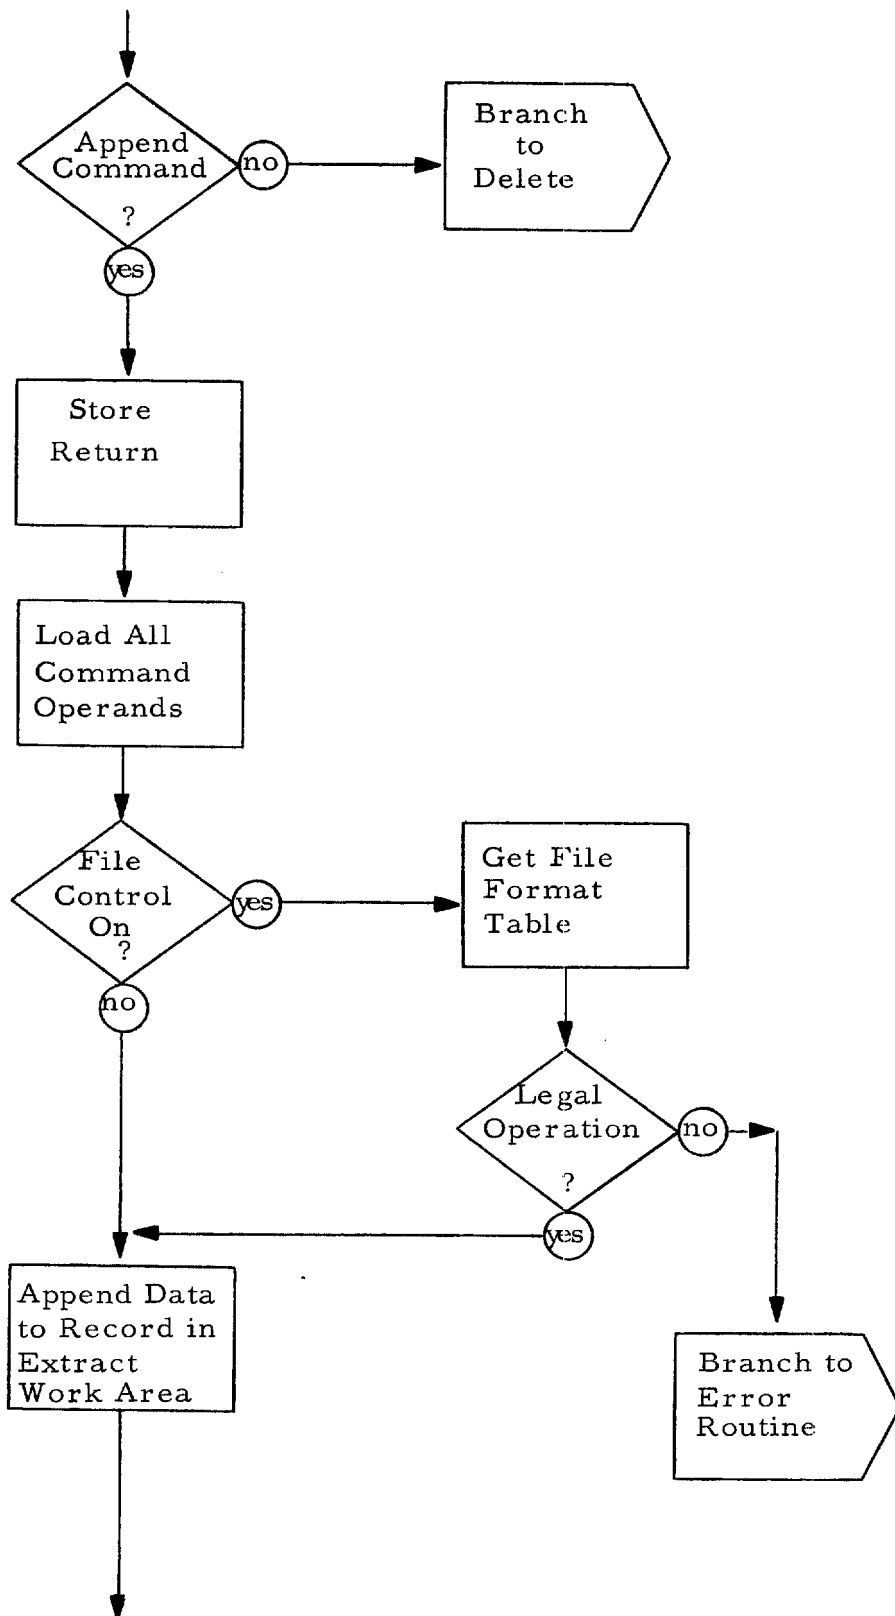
Append Command ?

no

Branch to Delete

yes

Store Return

Load All Command Operands

File Control On ?

yes

Get File Format Table

no

Legal Operation ?

no

yes

Append Data to Record in Extract Work Area

Branch to Error Routine